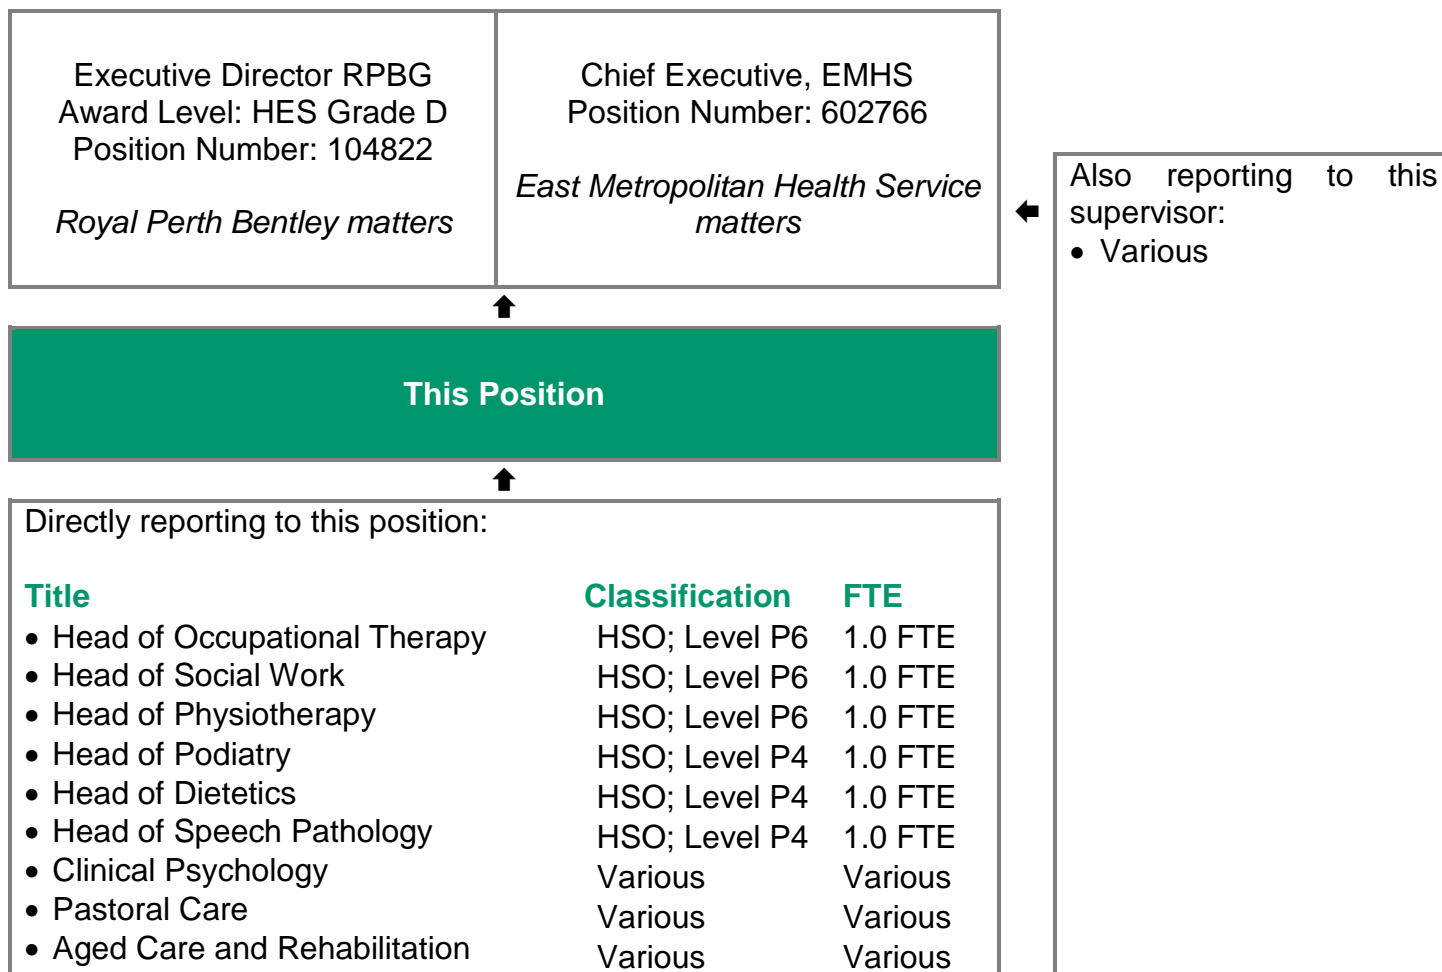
Executive Director RPBG
Award Level: HES Grade D
Position Number: 104822

*Royal Perth Bentley matters*

Chief Executive, EMHS
Position Number: 602766

*East Metropolitan Health Service matters*

Also reporting to this supervisor:
• Various

This Position

Directly reporting to this position:

| Title | Classification | FTE |
|---|---|---|
| • Head of Occupational Therapy | HSO; Level P6 | 1.0 FTE |
| • Head of Social Work | HSO; Level P6 | 1.0 FTE |
| • Head of Physiotherapy | HSO; Level P6 | 1.0 FTE |
| • Head of Podiatry | HSO; Level P4 | 1.0 FTE |
| • Head of Dietetics | HSO; Level P4 | 1.0 FTE |
| • Head of Speech Pathology | HSO; Level P4 | 1.0 FTE |
| • Clinical Psychology | Various | Various |
| • Pastoral Care | Various | Various |
| • Aged Care and Rehabilitation | Various | Various |